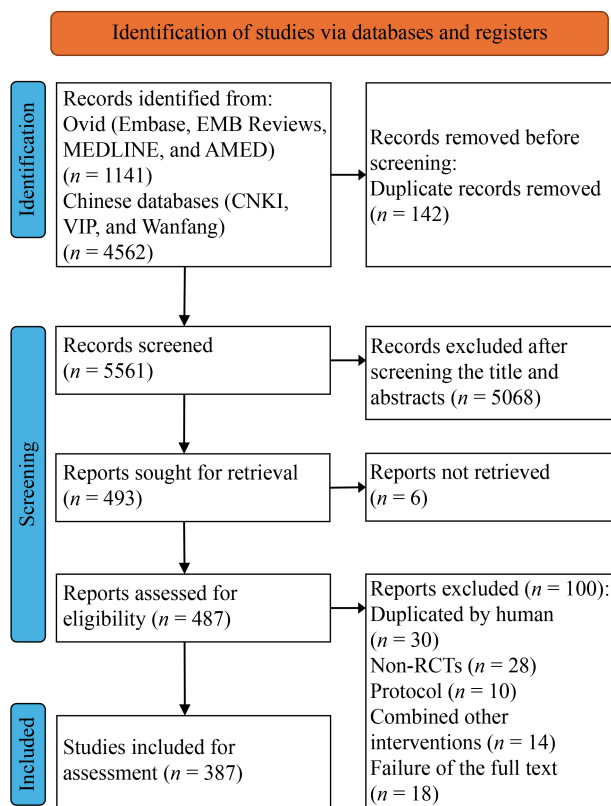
Identification of studies via databases and registers

Identification

Records identified from:
Ovid (Embase, EMB Reviews, MEDLINE, and AMED)
($n$ = 1141)
Chinese databases (CNKI, VIP, and Wanfang)
($n$ = 4562)

Records removed before screening:
Duplicate records removed
($n$ = 142)

Screening

Records screened
($n$ = 5561)

Records excluded after screening the title and abstracts ($n$ = 5068)

Reports sought for retrieval
($n$ = 493)

Reports not retrieved
($n$ = 6)

Reports assessed for eligibility ($n$ = 487)

Reports excluded ($n$ = 100):
Duplicated by human
($n$ = 30)
Non-RCTs ($n$ = 28)
Protocol ($n$ = 10)
Combined other interventions ($n$ = 14)
Failure of the full text
($n$ = 18)

Included

Studies included for assessment ($n$ = 387)